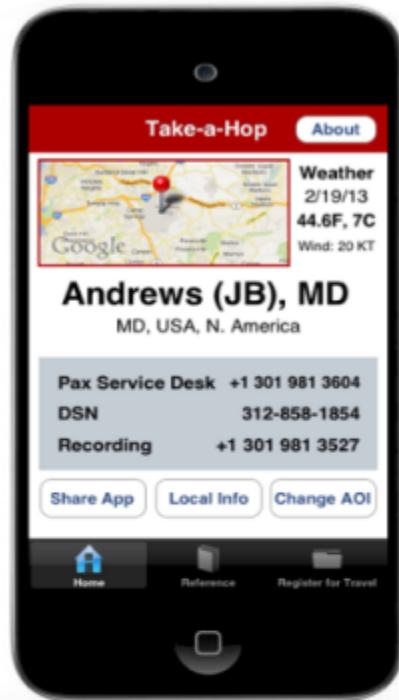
Take-a-Hop

About

Google

Weather
2/19/13
44.6F, 7C
Wind: 20 KT

Andrews (JB), MD
MD, USA, N. America

| | |
|---|---|
| Pax Service Desk | +1 301 981 3604 |
| DSN | 312-858-1854 |
| Recording | +1 301 981 3527 |

Share App
Local Info
Change AOI

Home
Reference
Register for Travel